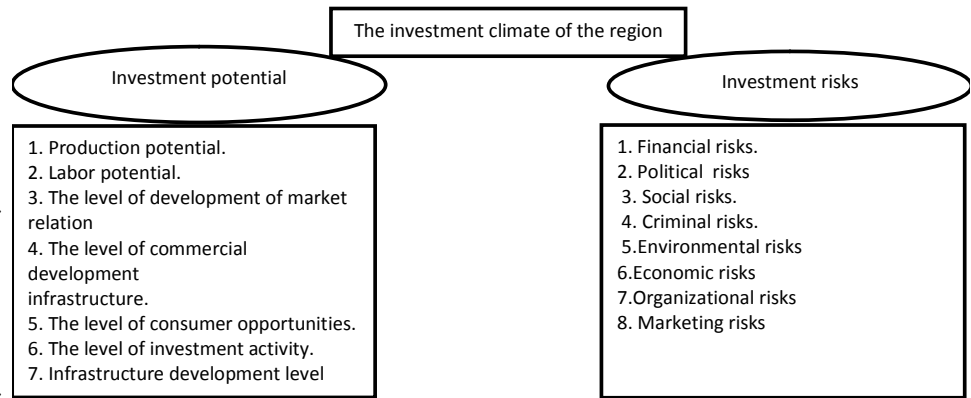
The investment climate of the region

Investment potential

Investment risks

1. Production potential.
2. Labor potential.
3. The level of development of market relation
4. The level of commercial development infrastructure.
5. The level of consumer opportunities.
6. The level of investment activity.
7. Infrastructure development level

1. Financial risks.
2. Political risks
3. Social risks.
4. Criminal risks.
5.Environmental risks
6.Economic risks
7.Organizational risks
8. Marketing risks